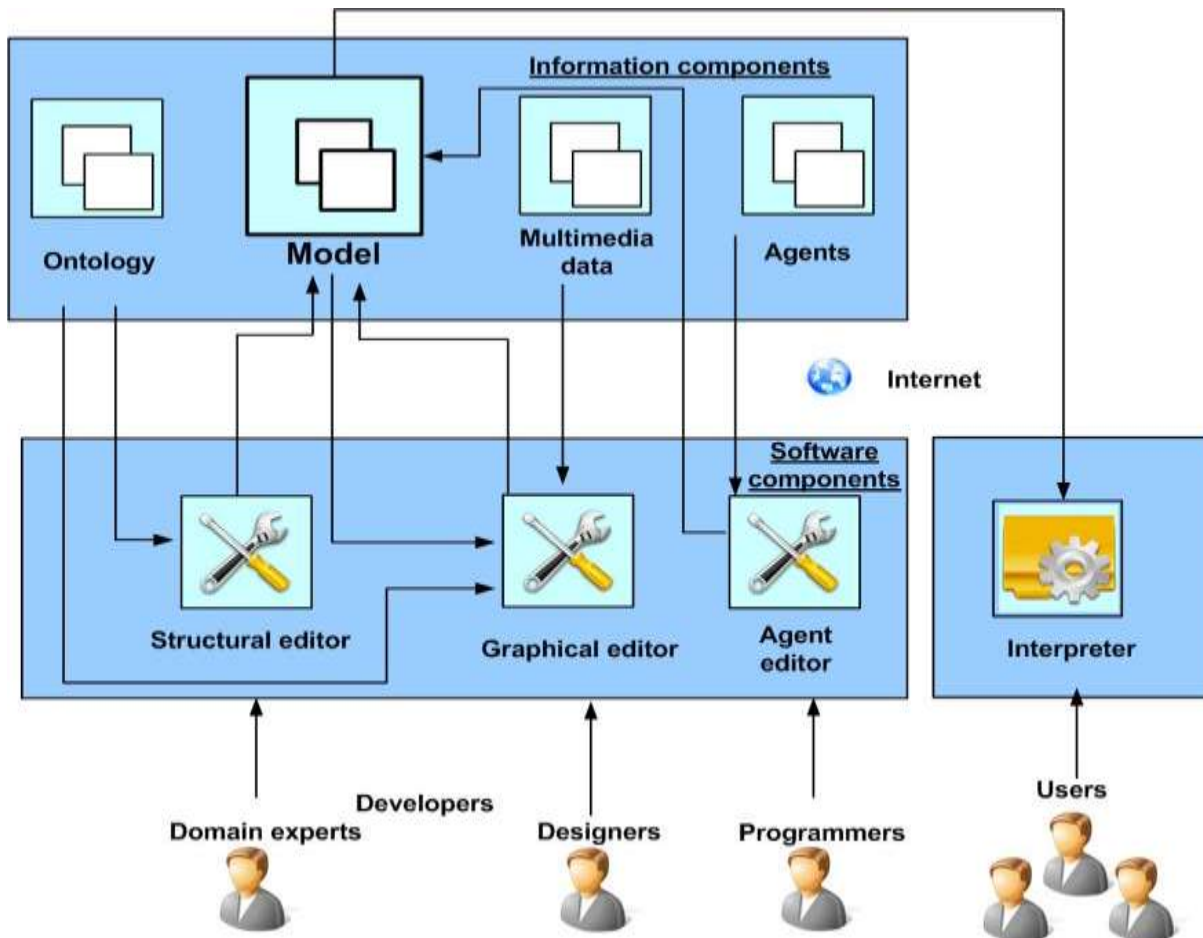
Information components

Ontology

Model

Multimedia data

Agents

Internet

Software components

Structural editor

Graphical editor

Agent editor

Interpreter

Developers

Domain experts

Designers

Programmers

Users